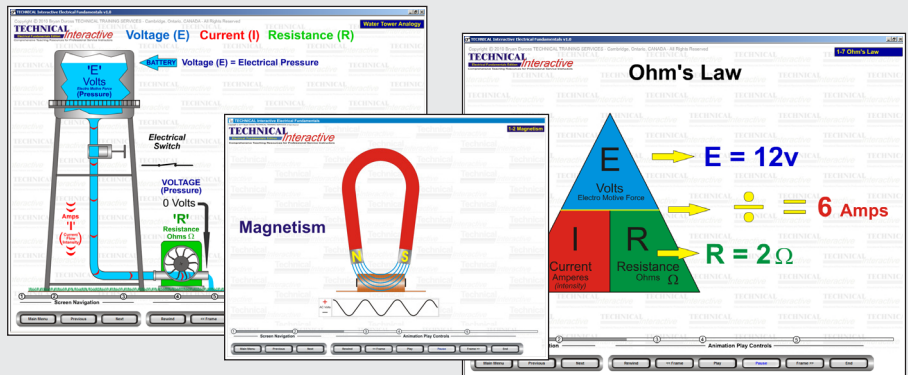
TECHNICAL Interactive Electrical Fundamentals v1.0

Copyright © 2019 Bruce Duncan TECHNICAL TRAINING SERVICES · Cambridge, Ontario, CANADA · All Rights Reserved

Water Tower Analogy

TECHNICAL Interactive

Voltage (E) Current (I) Resistance (R)

BATTERY Voltage (E) = Electrical Pressure

'E' Volts Electro Motive Force (Pressure)

Electrical Switch

VOLTAGE (Pressure)

0 Volts

'R' Resistance Ohms Ω

Amps 'I' Current (Intensity)

Screen Navigation

Main Menu Previous Next Rewind << Frame

TECHNICAL Interactive Electrical Fundamentals

1-2 Magnetism

TECHNICAL Interactive

Magnetism

N S

Screen Navigation

Animation Play Controls

Main Menu Previous Next Rewind << Frame Play Pause Frame >> End

TECHNICAL Interactive Electrical Fundamentals v1.0

Copyright © 2019 Bruce Duncan TECHNICAL TRAINING SERVICES · Cambridge, Ontario, CANADA · All Rights Reserved

1-7 Ohm's Law

TECHNICAL Interactive

Ohm's Law

E Volts Electro Motive Force

E = 12v

÷ = 6 Amps

I Current Amperes (Intensity)

R Resistance Ohms Ω

R = 2Ω

Animation Play Controls

Main Menu Previous Next Rewind << Frame Play Pause Frame >> End